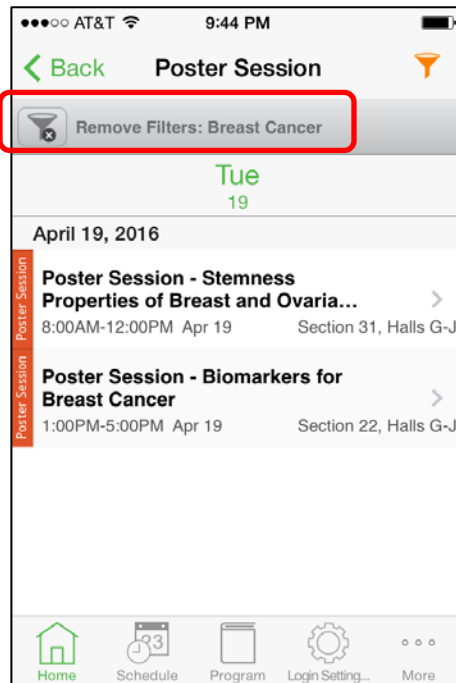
●●●○○ AT&T 9:44 PM

< Back Poster Session

Remove Filters: Breast Cancer

Tue
19

April 19, 2016

Poster Session

Poster Session - Stemness Properties of Breast and Ovaria...
8:00AM-12:00PM Apr 19 Section 31, Halls G-J

Poster Session

Poster Session - Biomarkers for Breast Cancer
1:00PM-5:00PM Apr 19 Section 22, Halls G-J

Home Schedule Program Login Setting... More